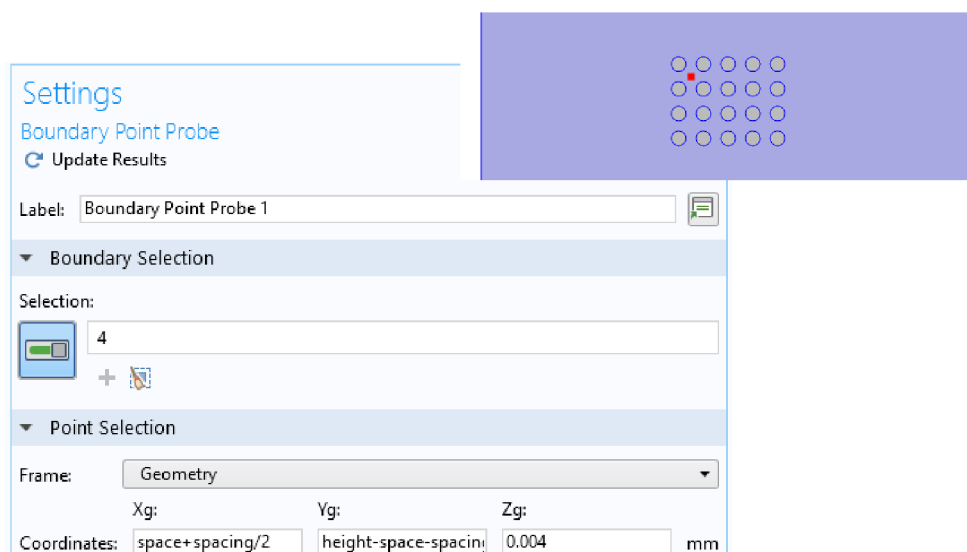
Settings
Boundary Point Probe
Update Results

Label: Boundary Point Probe 1

Boundary Selection

Selection:
4

Point Selection

Frame: Geometry

Xg: Yg: Zg:
Coordinates: space+spacing/2 height-space-spacin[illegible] 0.004 mm